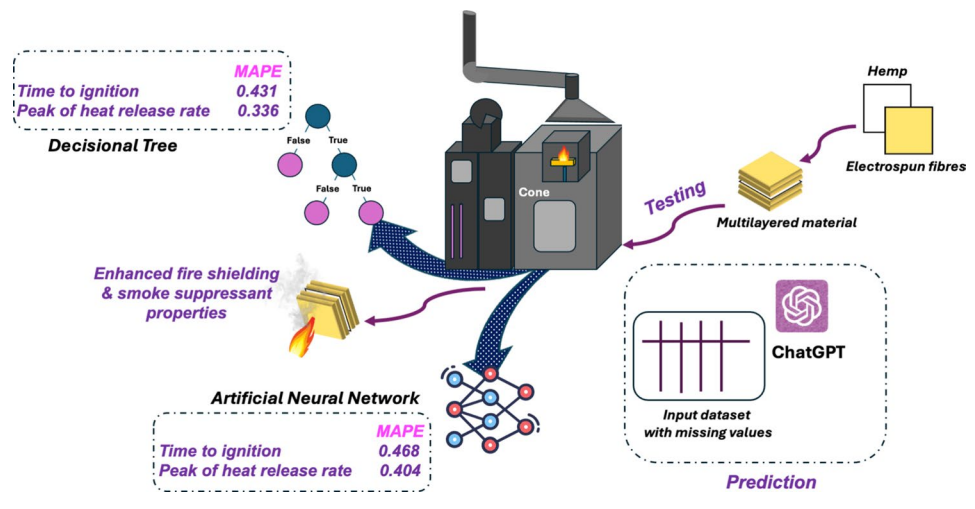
| | MAPE |
|---|---|
| Time to ignition | 0.431 |
| Peak of heat release rate | 0.336 |

Decisional Tree

False True

False True

Cone

Hemp

Electrospun fibres

Testing

Multilayered material

Enhanced fire shielding & smoke suppressant properties

ChatGPT

Input dataset with missing values

Artificial Neural Network

| | MAPE |
|---|---|
| Time to ignition | 0.468 |
| Peak of heat release rate | 0.404 |

Prediction